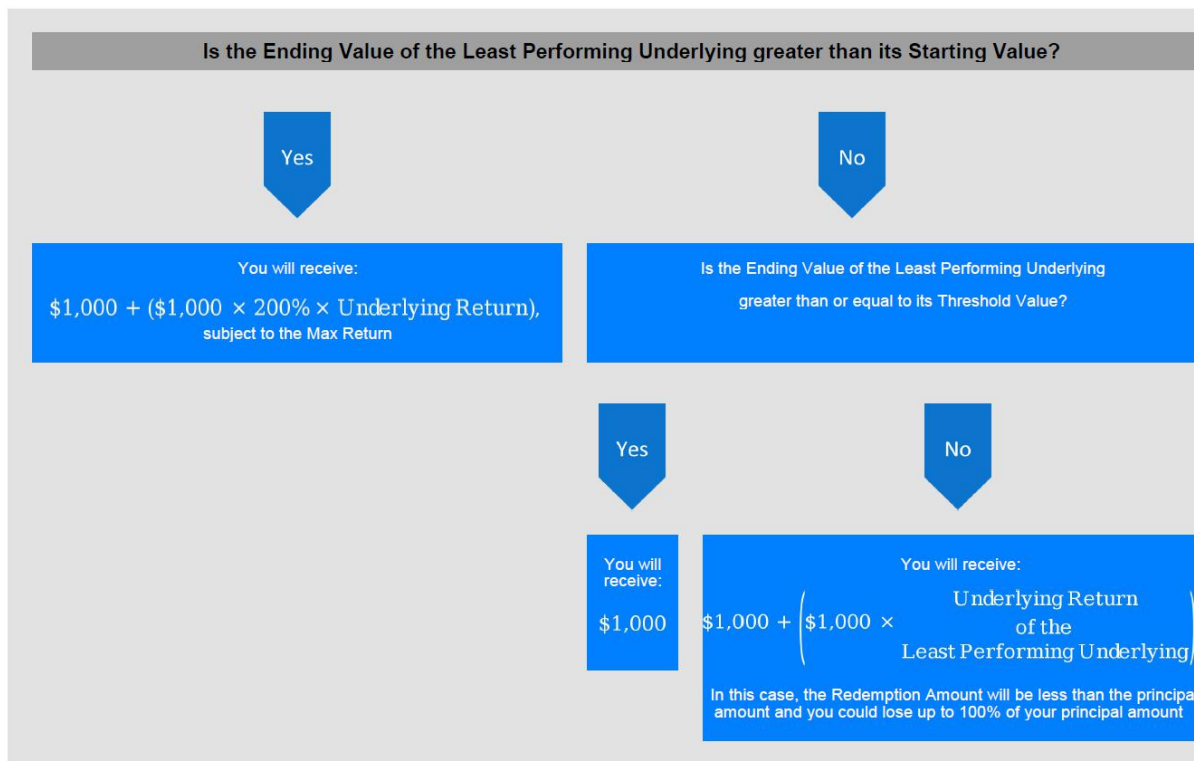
Is the Ending Value of the Least Performing Underlying greater than its Starting Value?

Yes

No

You will receive:

$\$1,000 + (\$1,000 \times 200\% \times \text{Underlying Return})$,

subject to the Max Return

Is the Ending Value of the Least Performing Underlying greater than or equal to its Threshold Value?

Yes

No

You will receive:

$1,000

You will receive:

$\$1,000 + \left(\$1,000 \times \begin{array}{c}\text{Underlying Return}\\ \text{of the}\\ \text{Least Performing Underlying}\end{array}\right.$ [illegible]

In this case, the Redemption Amount will be less than the principa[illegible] amount and you could lose up to 100% of your principal amount